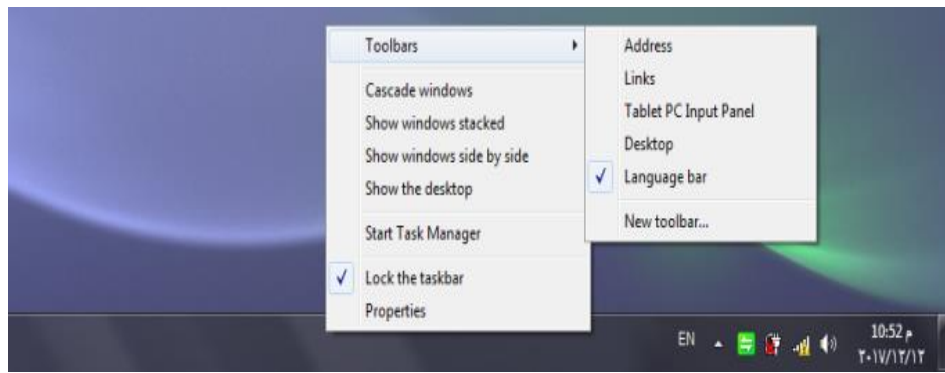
Toolbars
Cascade windows
Show windows stacked
Show windows side by side
Show the desktop
Start Task Manager
✓ Lock the taskbar
Properties

Address
Links
Tablet PC Input Panel
Desktop
✓ Language bar
New toolbar...

EN
10:52 م
٢٠١٧/١٢/١٢